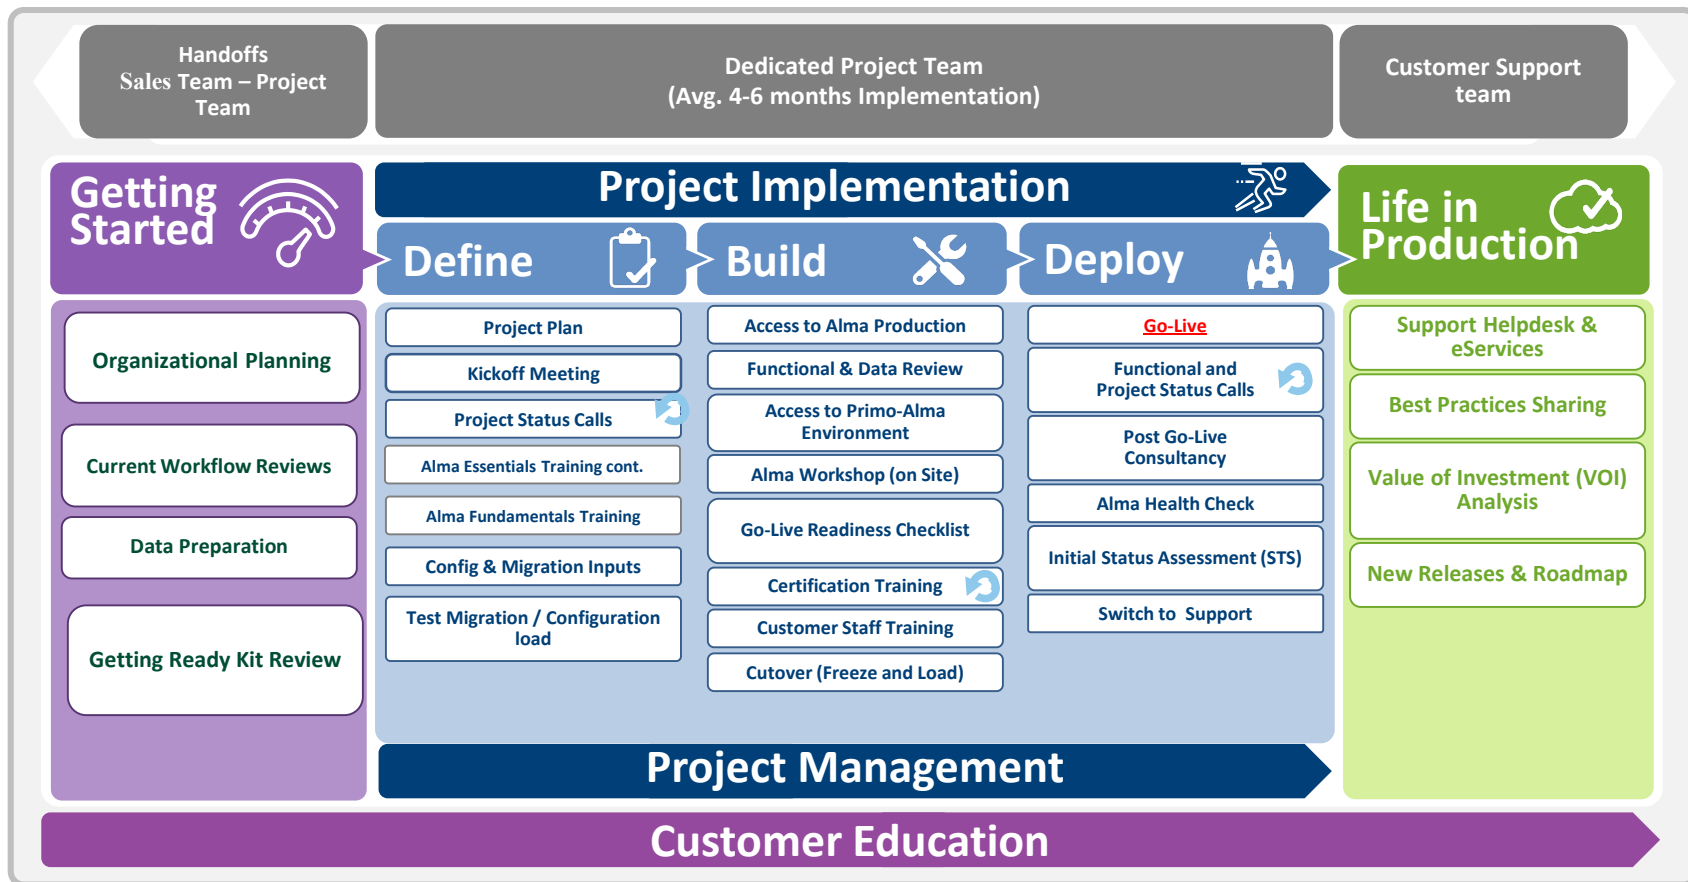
Handoffs
Sales Team – Project Team

Dedicated Project Team
(Avg. 4-6 months Implementation)

Customer Support team

Getting Started

Project Implementation

Life in Production

Define

Build

Deploy

Organizational Planning

Current Workflow Reviews

Data Preparation

Getting Ready Kit Review

Project Plan

Kickoff Meeting

Project Status Calls

Alma Essentials Training cont.

Alma Fundamentals Training

Config & Migration Inputs

Test Migration / Configuration load

Access to Alma Production

Functional & Data Review

Access to Primo-Alma Environment

Alma Workshop (on Site)

Go-Live Readiness Checklist

Certification Training

Customer Staff Training

Cutover (Freeze and Load)

Go-Live

Functional and Project Status Calls

Post Go-Live Consultancy

Alma Health Check

Initial Status Assessment (STS)

Switch to Support

Support Helpdesk & eServices

Best Practices Sharing

Value of Investment (VOI) Analysis

New Releases & Roadmap

Project Management

Customer Education